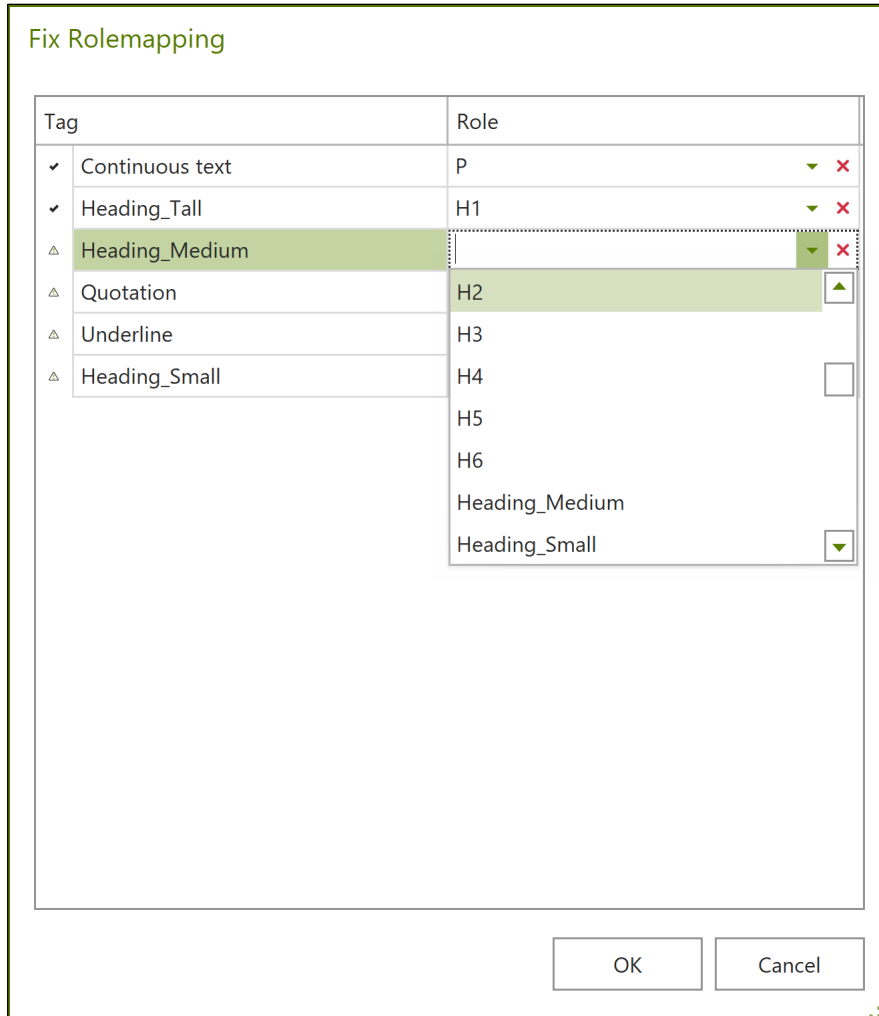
Fix Rolemapping

| Tag | Role |
|---|---|
| Continuous text | P |
| Heading_Tall | H1 |
| Heading_Medium | |
| Quotation | |
| Underline | |
| Heading_Small | |

H2
H3
H4
H5
H6
Heading_Medium
Heading_Small

OK
Cancel